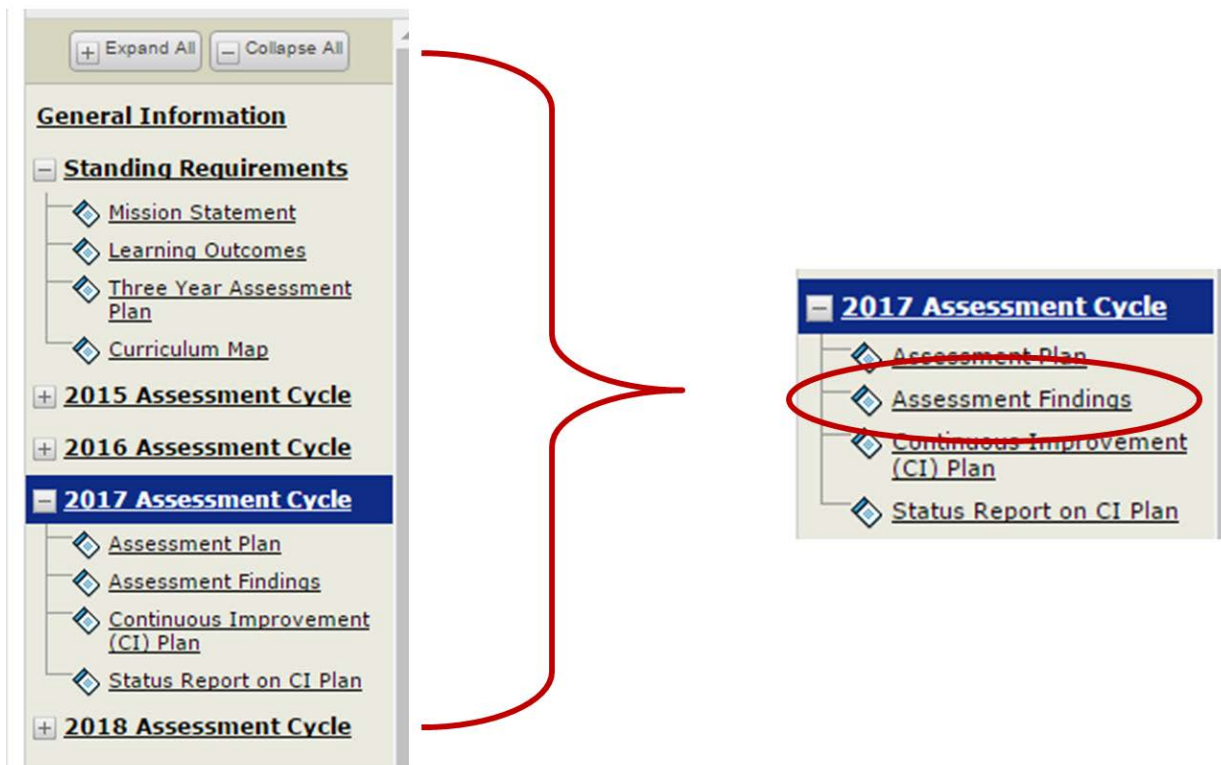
+ Expand All
− Collapse All

General Information

− Standing Requirements

Mission Statement

Learning Outcomes

Three Year Assessment Plan

Curriculum Map

+ 2015 Assessment Cycle

+ 2016 Assessment Cycle

− 2017 Assessment Cycle

Assessment Plan

Assessment Findings

Continuous Improvement (CI) Plan

Status Report on CI Plan

+ 2018 Assessment Cycle

− 2017 Assessment Cycle

Assessment Plan

Assessment Findings

Continuous Improvement (CI) Plan

Status Report on CI Plan